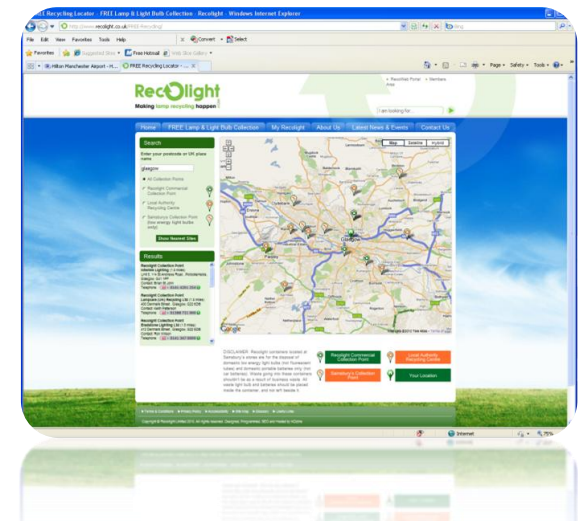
FREE Recycling Locator - FREE Lamp & Light Bulb Collection - Recolight - Windows Internet Explorer

http://www.recolight.co.uk/FREE-Recycling/

Bing

File Edit View Favorites Tools Help

Convert Select

Favorites Suggested Sites Free Hotmail Web Slice Gallery

Hilton Manchester Airport - H... FREE Recycling Locator - ...

Page Safety Tools

Recolight
Making lamp recycling happen

Recolight Portal Members Area

I am looking for...

Home FREE Lamp & Light Bulb Collection My Recolight About Us Latest News & Events Contact Us

Search

Enter your postcode or UK place name

glasgow

All Collection Points

Recolight Commercial Collection Point

Local Authority Recycling Centre

Sainsburys Collection Point (low energy light bulbs only)

Show Nearest Sites

Results

Map Satellite Hybrid

Glasgow

DISCLAIMER: Recolight containers located at Sainsbury's stores are for the disposal of domestic low energy light bulbs (not fluorescent tubes) and domestic portable batteries (dry, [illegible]).

Recolight Commercial Collection Point

Local Authority Recycling Centre

Sainsburys Collection Point

Your Location

Internet

75%